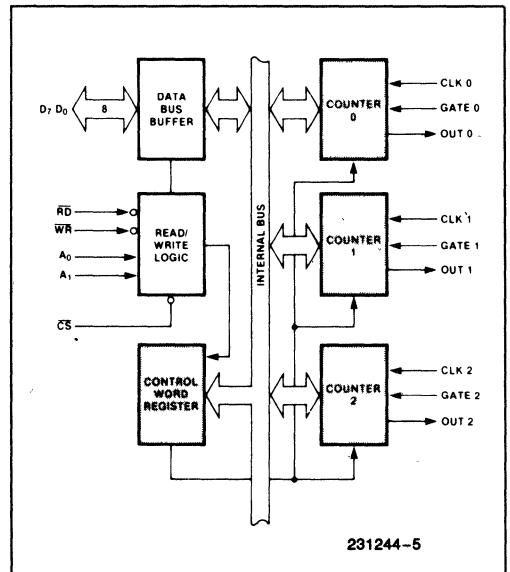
$D_7$ $D_0$

8

DATA BUS BUFFER

$\overline{RD}$

$\overline{WR}$

$A_0$

$A_1$

READ/ WRITE LOGIC

$\overline{CS}$

CONTROL WORD REGISTER

INTERNAL BUS

COUNTER 0

CLK 0

GATE 0

OUT 0

COUNTER 1

CLK 1

GATE 1

OUT 1

COUNTER 2

CLK 2

GATE 2

OUT 2

231244–5